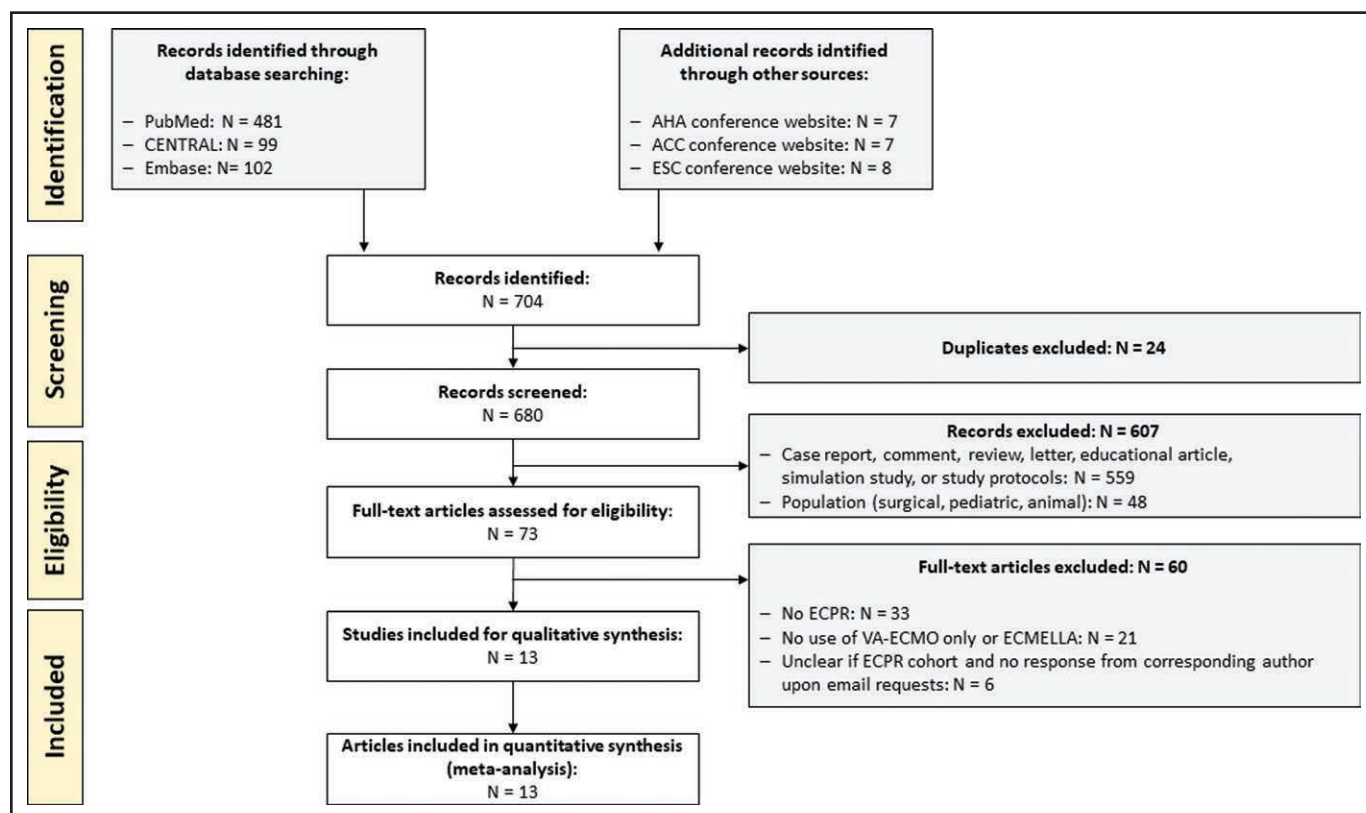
Identification

Records identified through database searching:

– PubMed: N = 481
– CENTRAL: N = 99
– Embase: N= 102

Additional records idntified through other sources:

– AHA conference website: N = 7
– ACC conference website: N = 7
– ESC conference website: N = 8

Screening

Records identified:
N = 704

Duplicates excluded: N = 24

Records screened:
N = 680

Eligibility

Records excluded: N = 607
– Case report, comment, review, letter, educational article, simulation study, or study protocols: N = 559
– Population (surgical, pediatric, animal): N = 48

Full-text articles assessed for eligibility:
N = 73

Full-text articles excluded: N = 60

– No ECPR: N = 33
– No use of VA-ECMO only or ECMELLA: N = 21
– Unclear if ECPR cohort and no response from corresponding author upon email requests: N = 6

Included

Studies included for qualitative synthesis:
N = 13

Articles included in quantitative synthesis (meta-analysis):
N = 13